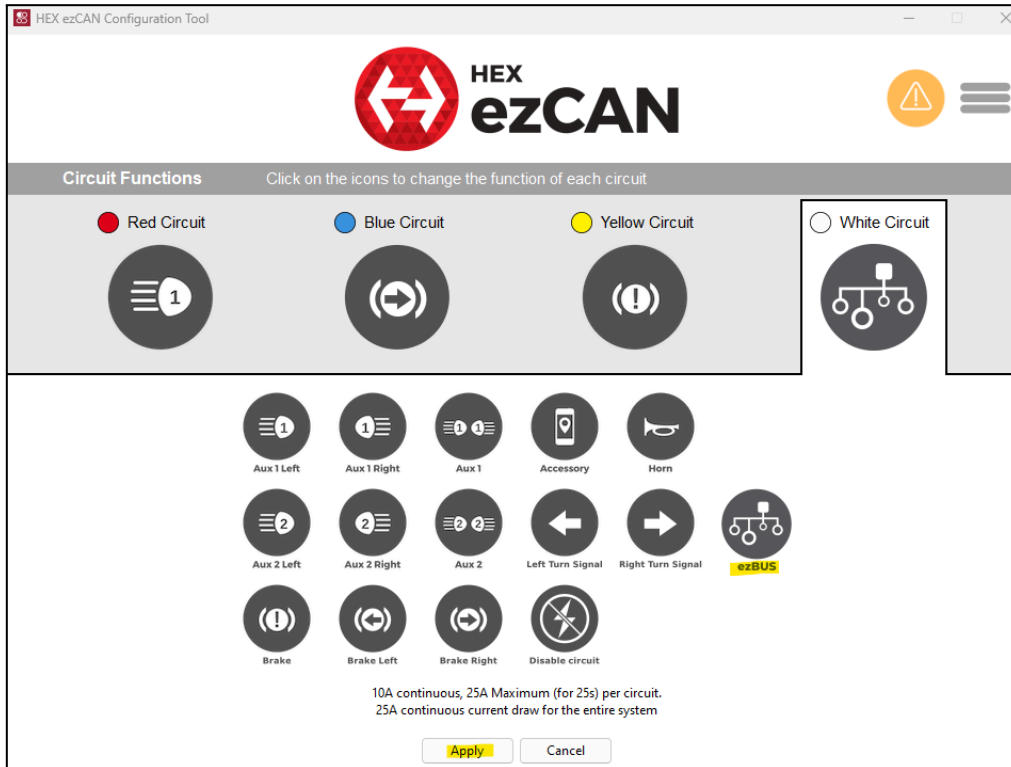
HEX ezCAN Configuration Tool

HEX ezCAN

Circuit Functions Click on the icons to change the function of each circuit

Red Circuit

1

Blue Circuit

Yellow Circuit

White Circuit

1
Aux 1 Left

1
Aux 1 Right

1 1
Aux 1

Accessory

Horn

2
Aux 2 Left

2
Aux 2 Right

2 2
Aux 2

Left Turn Signal

Right Turn Signal

ezBUS

Brake

Brake Left

Brake Right

Disable circuit

10A continuous, 25A Maximum (for 25s) per circuit.
25A continuous current draw for the entire system

Apply Cancel